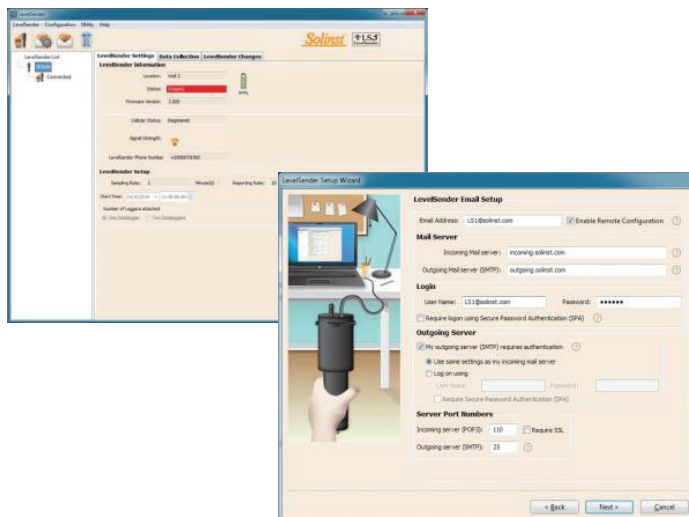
LevelSender

LevelSender Configuration Utility Help

Solinst LS

LevelSender List

Connected

LevelSender Settings Data Collection LevelSender Changes

LevelSender Information

Location: Unit 1

Status: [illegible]

Firmware Version: 1.000

Cellular Status: Registered

Signal Strength:

LevelSender Phone Number: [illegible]

LevelSender Setup

Sampling Rate: 1 Minute(s)

Reporting Rate:

Start Time:

Number of Loggers attached

One Datalogger Two Dataloggers

LevelSender Setup Wizard

LevelSender Email Setup

Email Address: LS1@solinst.com

Enable Remote Configuration

Mail Server

Incoming Mail server: incoming.solinst.com

Outgoing Mail server (SMTP): outgoing.solinst.com

Login

User Name: LS1@solinst.com

Password: ••••••

Require logon using Secure Password Authentication (SPA)

Outgoing Server

My outgoing server (SMTP) requires authentication

Use same settings as my incoming mail server

Log on using

User Name:

Password:

Require Secure Password Authentication (SPA)

Server Port Numbers

Incoming server (POP3): 110

Require SSL

Outgoing server (SMTP): 25

< Back

Next >

Cancel